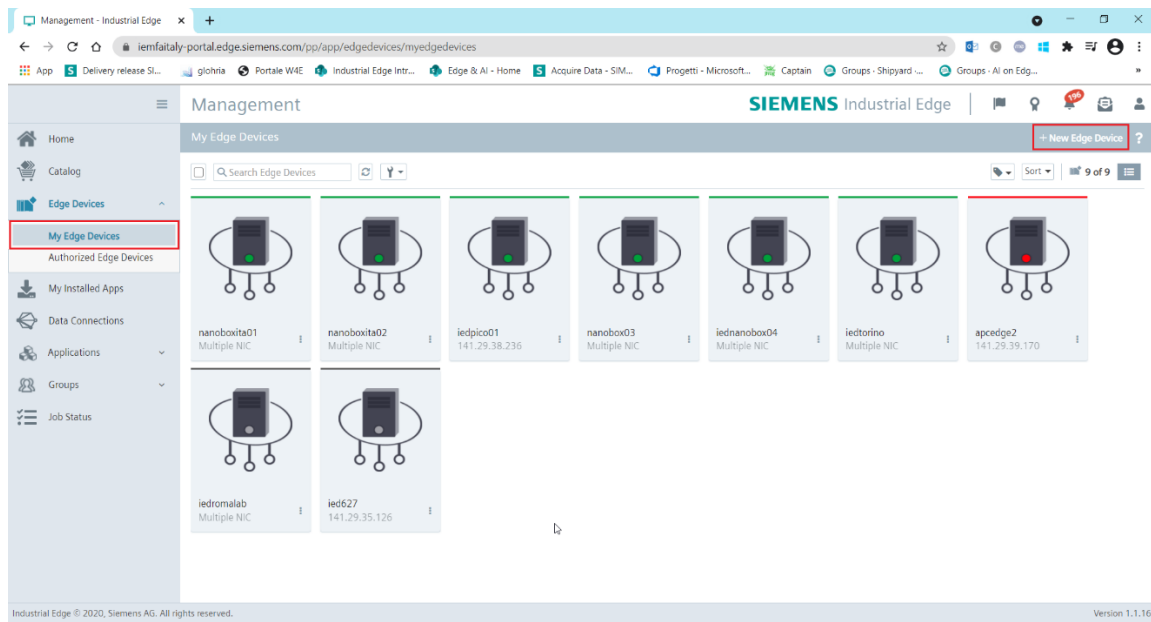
Management - Industrial Edge ×

iemfaitaly-portal.edge.siemens.com/pp/app/edgedevices/myedgedevices

App | Delivery release Sl... | glohria | Portale W4E | Industrial Edge Intr... | Edge & AI - Home | Acquire Data - SIM... | Progetti - Microsoft... | Captain | Groups · Shipyard ·... | Groups · AI on Edg... | »

Management

SIEMENS Industrial Edge

196

Home
Catalog
Edge Devices
My Edge Devices
Authorized Edge Devices
My Installed Apps
Data Connections
Applications
Groups
Job Status

My Edge Devices

+ New Edge Device

?

Search Edge Devices

Sort

9 of 9

nanoboxita01
Multiple NIC

nanoboxita02
Multiple NIC

iedpico01
141.29.38.236

nanobox03
Multiple NIC

iednanobox04
Multiple NIC

iedtorino
Multiple NIC

apcedge2
141.29.39.170

iedromalab
Multiple NIC

ied627
141.29.35.126

Industrial Edge © 2020, Siemens AG. All rights reserved.

Version 1.1.16